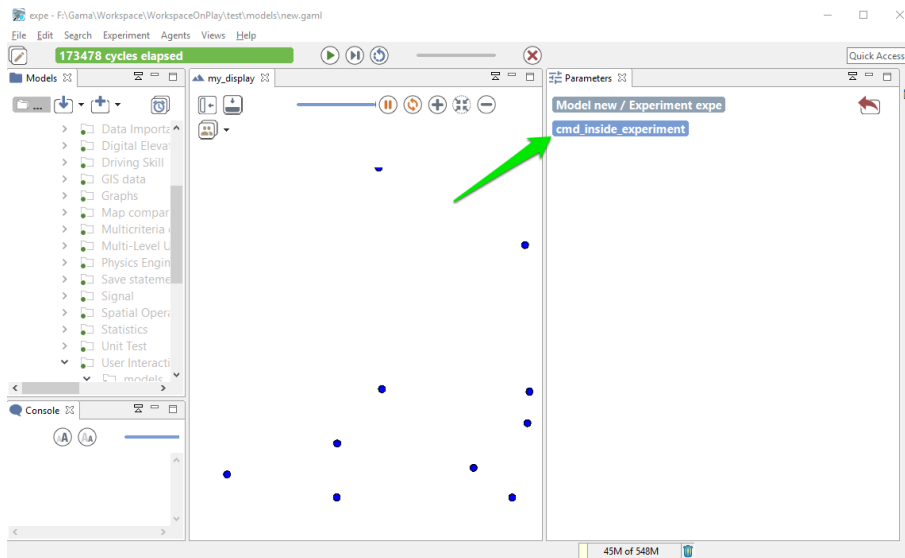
expe - F:\Gama\Workspace\WorkspaceOnPlay\test\models\new.gaml

File Edit Search Experiment Agents Views Help

173478 cycles elapsed

Quick Access

Models

my_display

Parameters

Data Importa
Digital Elevat
Driving Skill
GIS data
Graphs
Map compar
Multicriteria
Multi-Level U
Physics Engin
Save stateme
Signal
Spatial Opera
Statistics
Unit Test
User Interacti
models

Console

Model new / Experiment expe

cmd_inside_experiment

45M of 548M